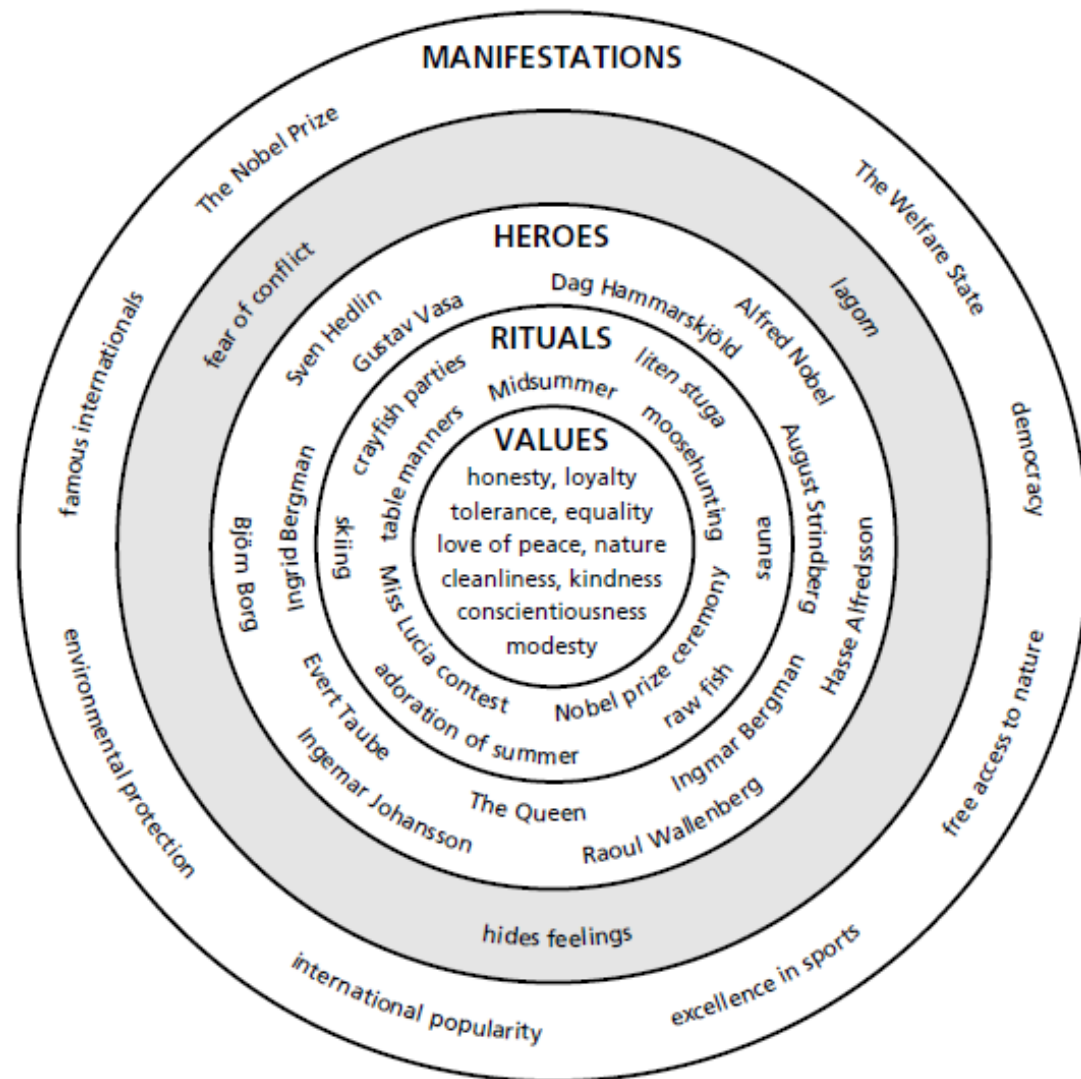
MANIFESTATIONS

The Nobel Prize

The Welfare State

famous internationals

democracy

environmental protection

free access to nature

international popularity

excellence in sports

fear of conflict

lagom

hides feelings

HEROES

Dag Hammarskjöld

Alfred Nobel

Sven Hedlin

Gustav Vasa

August Strindberg

Hasse Alfredsson

Ingrid Bergman

Björn Borg

Evert Taube

Ingemar Johansson

The Queen

Raoul Wallenberg

Ingmar Bergman

RITUALS

Midsummer

liten stuga

crayfish parties

moosehunting

table manners

skiing

sauna

Miss Lucia contest

adoration of summer

Nobel prize ceremony

raw fish

VALUES

honesty, loyalty
tolerance, equality
love of peace, nature
cleanliness, kindness
conscientiousness
modesty